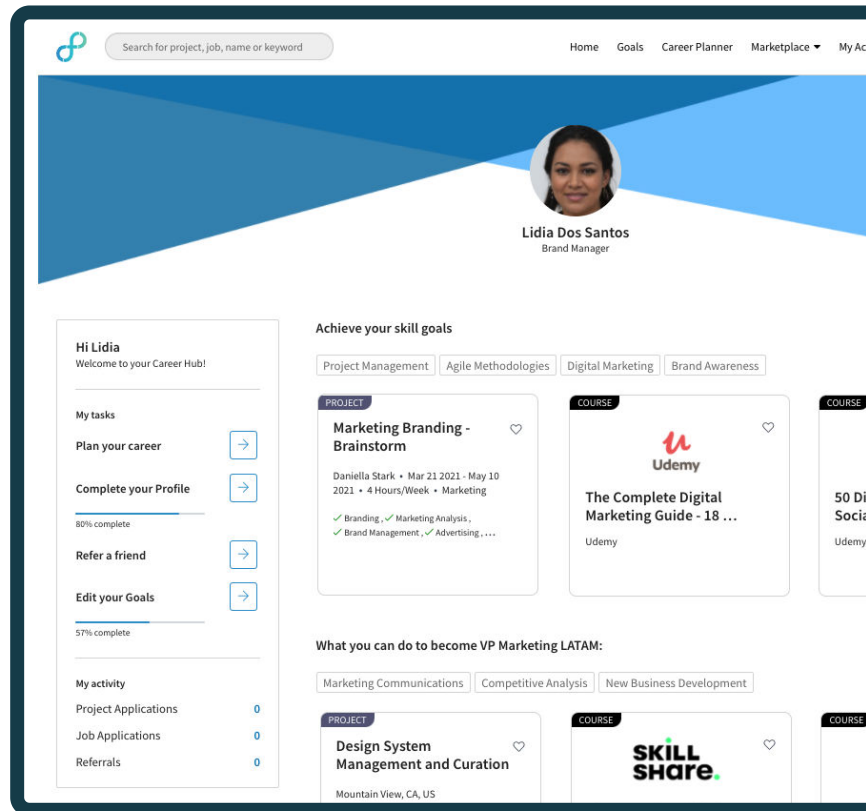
Search for project, job, name or keyword

Home Goals Career Planner Marketplace My Ac

Lidia Dos Santos
Brand Manager

Hi Lidia
Welcome to your Career Hub!

My tasks

Plan your career

Complete your Profile
80% complete

Refer a friend

Edit your Goals
57% complete

My activity

Project Applications 0
Job Applications 0
Referrals 0

Achieve your skill goals

Project Management | Agile Methodologies | Digital Marketing | Brand Awareness

PROJECT
Marketing Branding - Brainstorm
Daniella Stark • Mar 21 2021 - May 10 2021 • 4 Hours/Week • Marketing
✓ Branding , ✓ Marketing Analysis , ✓ Brand Management , ✓ Advertising , ...

COURSE
Udemy
The Complete Digital Marketing Guide - 18 ...
Udemy

COURSE
50 Di
Socia
Udemy

What you can do to become VP Marketing LATAM:

Marketing Communications | Competitive Analysis | New Business Development

PROJECT
Design System Management and Curation
Mountain View, CA, US

COURSE
SKILL share.

COURSE